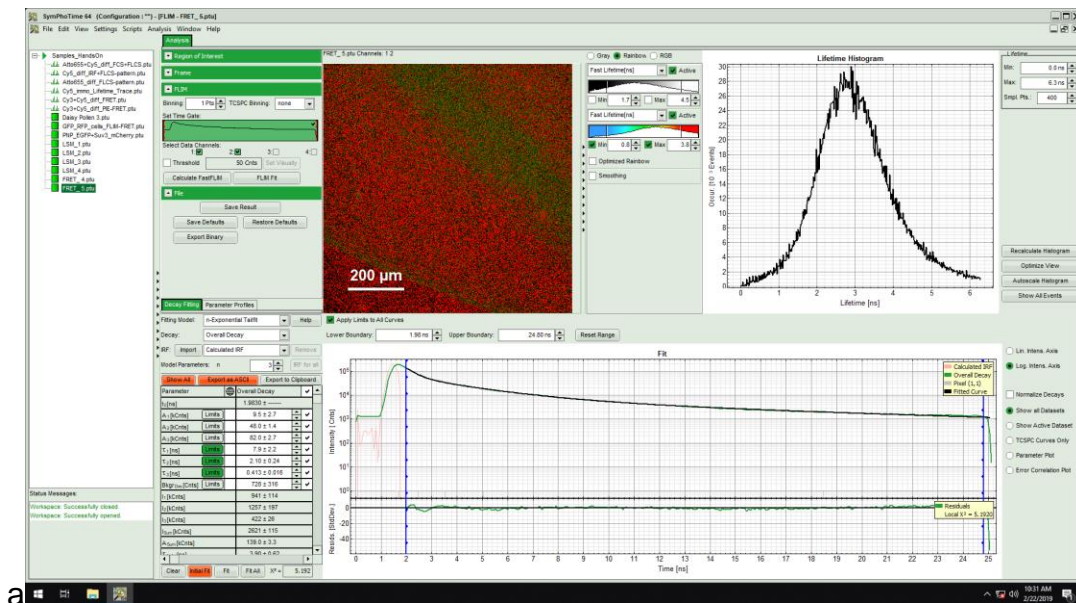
SymPhoTime 64 (Configuration : "") - [FLIM - FRET_5.ptu]
File Edit View Settings Scripts Analysis Window Help
Analysis

Samples_HandsOn
Atto655+Cy5_diff_FCS+FLCS.ptu
Cy5_diff_IRF+FLCS-pattern.ptu
Atto655_diff_FLCS-pattern.ptu
Cy5_immo_Lifetime_Trace.ptu
Cy3+Cy5_diff_FRET.ptu
Cy3+Cy5_diff_PIE-FRET.ptu
Daisy Pollen 3.ptu
GFP_RFP_cells_FLIM-FRET.ptu
PhP_EGFP+Suv3_mCherry.ptu
LSM_1.ptu
LSM_2.ptu
LSM_3.ptu
LSM_4.ptu
FRET_4.ptu
FRET_5.ptu

Region of Interest
Frame
FLIM
Binning: 1 Pix TCSPC Binning: none
Set Time Gate:
Select Data Channels:
1 2 3 4
Threshold 50 Cnts Set Visually
Calculate FastFLIM FLIM Fit
File
Save Result
Save Defaults Restore Defaults
Export Binary

FRET_5.ptu Channels: 1 2
200 µm

Gray Rainbow RGB
Fast Lifetime[ns] Active
Min 1.7 Max 4.5
Fast Lifetime[ns] Active
Min 0.0 Max 3.8
Optimized Rainbow
Smoothing

Lifetime Histogram
Occur. [10^3 Events]
Lifetime [ns]

Lifetime
Min: 0.0 ns
Max: 6.3 ns
Smpl. Pts.: 400

Recalculate Histogram
Optimize View
Autoscale Histogram
Show All Events

Decay Fitting Parameter Profiles
Fitting Model n-Exponential Tailfit Help
Decay: Overall Decay
IRF: Import Calculated IRF Remove
Model Parameters: n 3 IRF for all
Show All Export as ASCII Export to Clipboard

| Parameter | Overall Decay |
|---|---|
| $t_0$ [ns] | 1.9830 ± ----- |
| $A_1$ [kCnts] Limits | 9.5 ± 2.7 |
| $A_2$ [kCnts] Limits | 48.0 ± 1.4 |
| $A_3$ [kCnts] Limits | 82.0 ± 2.7 |
| $\tau_1$ [ns] Limits | 7.9 ± 2.2 |
| $\tau_2$ [ns] Limits | 2.10 ± 0.24 |
| $\tau_3$ [ns] Limits | 0.413 ± 0.016 |
| $Bkgr_{Dec}$ [kCnts] Limits | 728 ± 316 |
| $I_1$ [kCnts] | 941 ± 114 |
| $I_2$ [kCnts] | 1257 ± 187 |
| $I_3$ [kCnts] | 422 ± 28 |
| $I_{Sum}$ [kCnts] | 2621 ± 115 |
| $A_{Sum}$ [kCnts] | 138.0 ± 3.3 |
| $\tau_{Av}$ [ns] | 3.90 ± 0.62 |

Clear Initial Fit Fit Fit All $X^2$ = 5.192

Apply Limits to All Curves
Lower Boundary: 1.90 ns Upper Boundary: 24.80 ns Reset Range

Fit
Calculated IRF
Overall Decay
Pixel (1, 0)
Fitted Curve
Intensity [Cnts]
Residuals
Local $X^2$ = 5.1920
Resids. [Std.Dev.]
Time [ns]

Lin. Intens. Axis
Log. Intens. Axis
Normalize Decays
Show all Datasets
Show Active Dataset
TCSPC Curves Only
Parameter Plot
Error Correlation Plot

Status Messages:
Workspace: Successfully closed.
Workspace: Successfully opened.

10:31 AM
2/22/2019
a